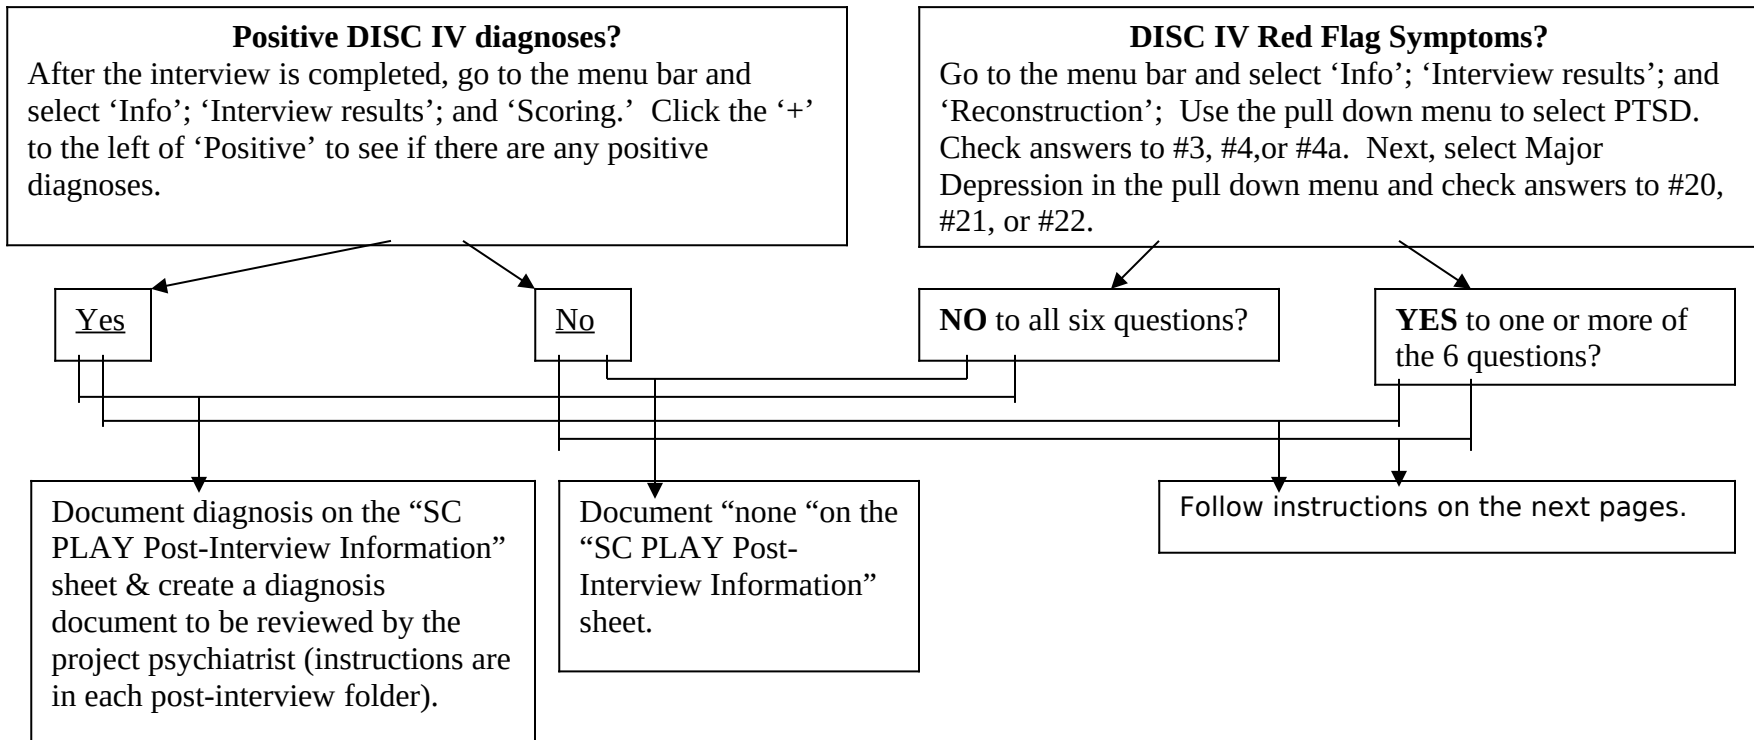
**Positive DISC IV diagnoses?**
After the interview is completed, go to the menu bar and select 'Info'; 'Interview results'; and 'Scoring.' Click the '+' to the left of 'Positive' to see if there are any positive diagnoses.

**DISC IV Red Flag Symptoms?**
Go to the menu bar and select 'Info'; 'Interview results'; and 'Reconstruction'; Use the pull down menu to select PTSD. Check answers to #3, #4,or #4a. Next, select Major Depression in the pull down menu and check answers to #20, #21, or #22.

Yes

No

**NO** to all six questions?

**YES** to one or more of the 6 questions?

Document diagnosis on the "SC PLAY Post-Interview Information" sheet & create a diagnosis document to be reviewed by the project psychiatrist (instructions are in each post-interview folder).

Document "none "on the "SC PLAY Post-Interview Information" sheet.

Follow instructions on the next pages.